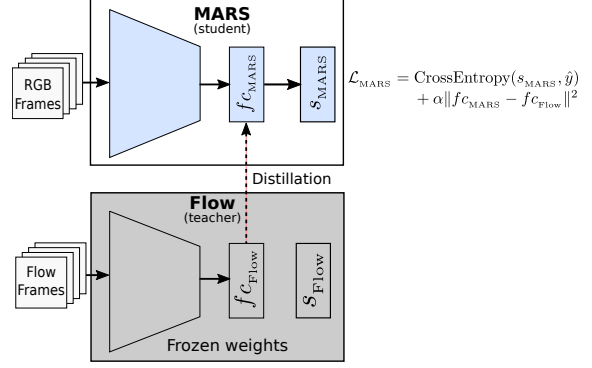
MARS
(student)

RGB Frames

$fc_{\text{MARS}}$

$s_{\text{MARS}}$

$\mathcal{L}_{\text{MARS}} = \text{CrossEntropy}(s_{\text{MARS}}, \hat{y}) + \alpha \| fc_{\text{MARS}} - fc_{\text{Flow}} \|^2$

Distillation

Flow
(teacher)

Flow Frames

$fc_{\text{Flow}}$

$s_{\text{Flow}}$

Frozen weights